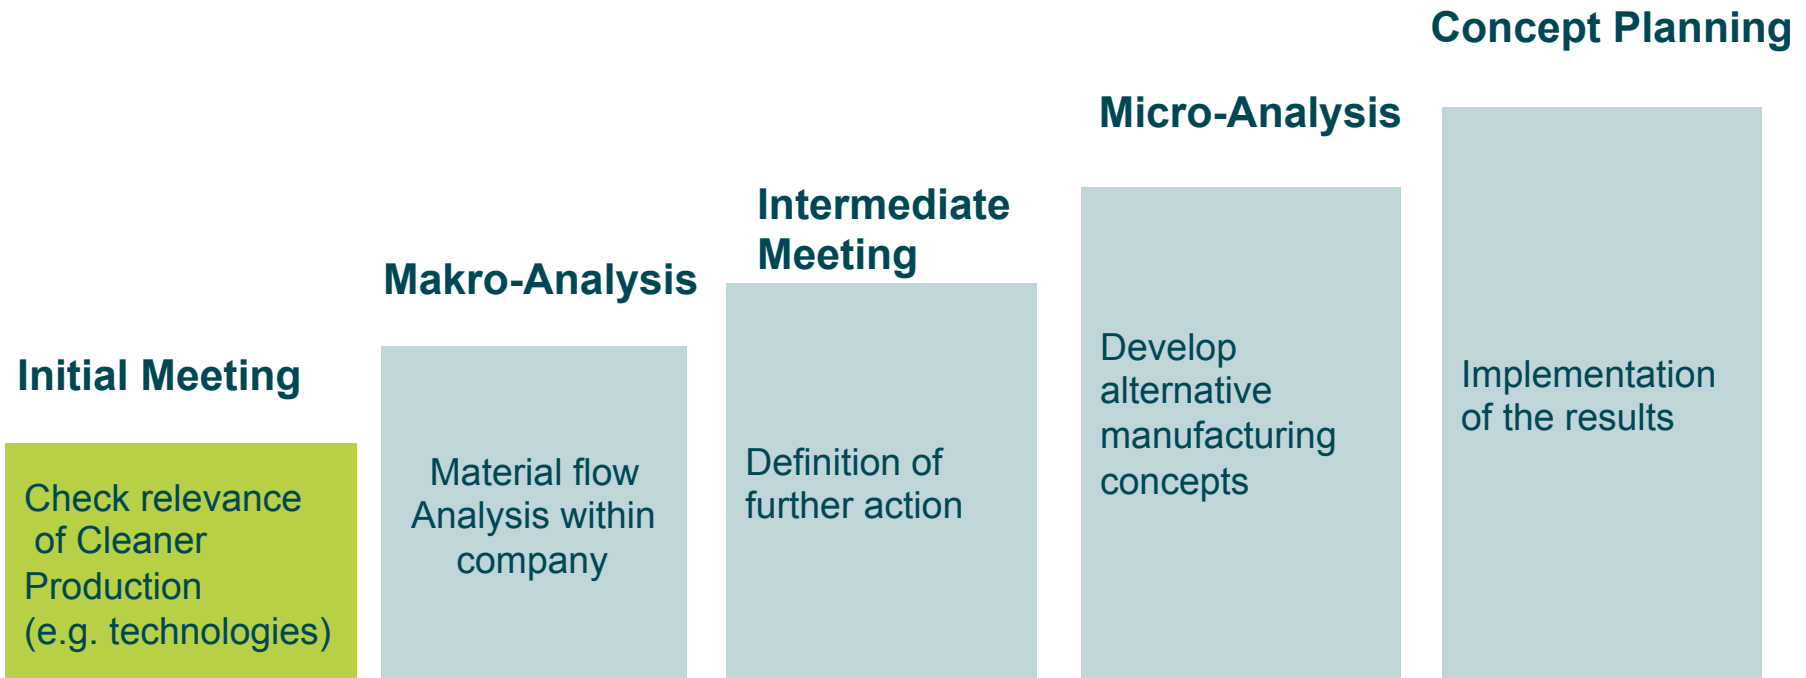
Initial Meeting

Check relevance of Cleaner Production (e.g. technologies)

Makro-Analysis

Material flow Analysis within company

Intermediate Meeting

Definition of further action

Micro-Analysis

Develop alternative manufacturing concepts

Concept Planning

Implementation of the results